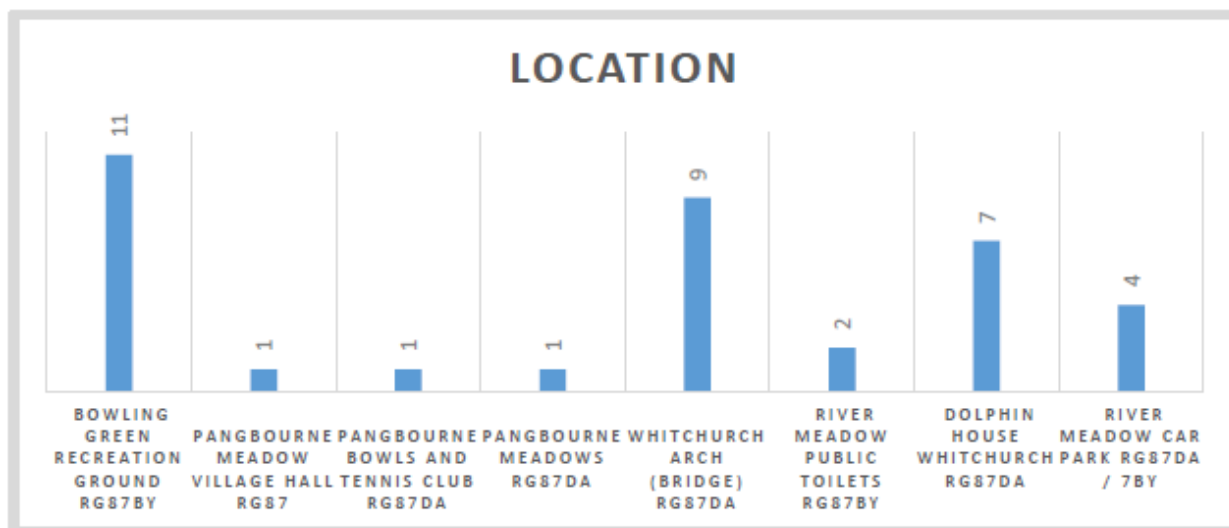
LOCATION

| Location | Value |
|---|---|
| BOWLING GREEN RECREATION GROUND RG87BY | 11 |
| PANGBOURNE MEADOW VILLAGE HALL RG87 | 1 |
| PANGBOURNE BOWLS AND TENNIS CLUB RG87DA | 1 |
| PANGBOURNE MEADOWS RG87DA | 1 |
| WHITCHURCH ARCH (BRIDGE) RG87DA | 9 |
| RIVER MEADOW PUBLIC TOILETS RG87BY | 2 |
| DOLPHIN HOUSE WHITCHURCH RG87DA | 7 |
| RIVER MEADOW CAR PARK RG87DA / 7BY | 4 |